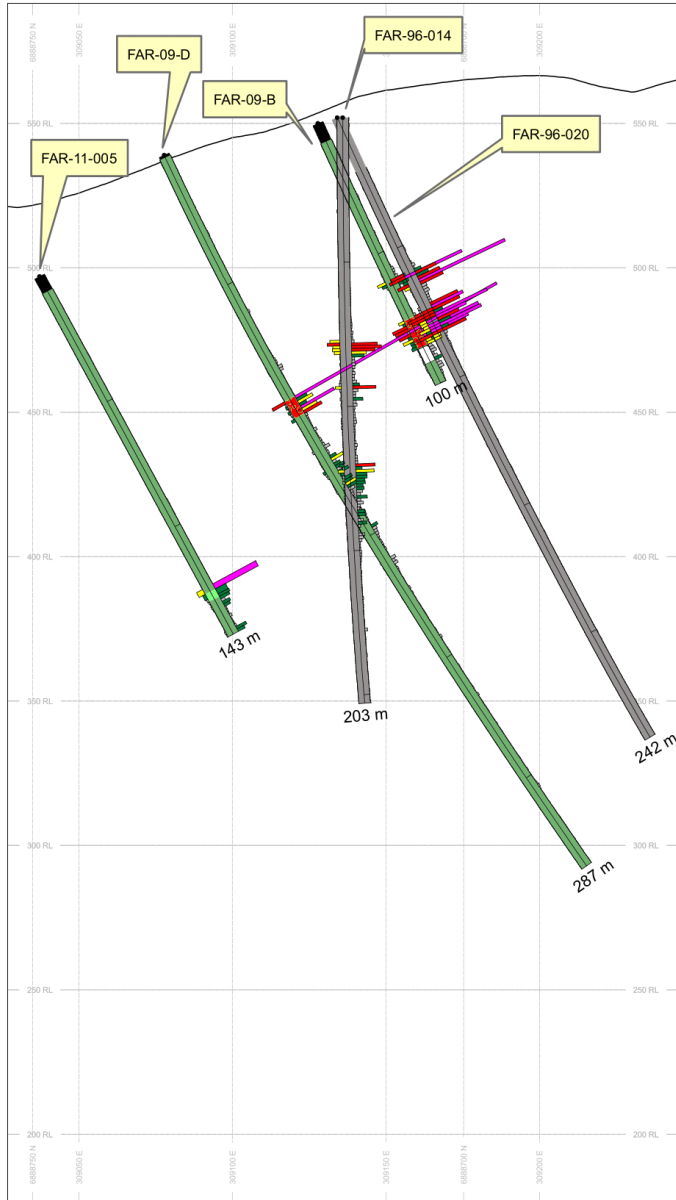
6888750 N
309050 E
309100 E
309150 E
6888700 N
309200 E

FAR-09-D
FAR-96-014
FAR-09-B
FAR-96-020
FAR-11-005

550 RL
500 RL
450 RL
400 RL
350 RL
300 RL
250 RL
200 RL

550 RL
500 RL
450 RL
400 RL
350 RL
300 RL
250 RL
200 RL

100 m
143 m
203 m
242 m
287 m

6888750 N
309050 E
309100 E
309150 E
6888700 N
309200 E